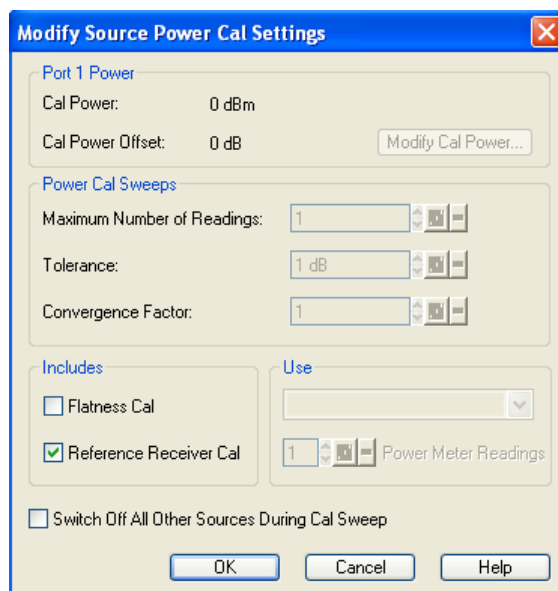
Modify Source Power Cal Settings

Port 1 Power

Cal Power: 0 dBm

Cal Power Offset: 0 dB

Modify Cal Power...

Power Cal Sweeps

Maximum Number of Readings: 1

Tolerance: 1 dB

Convergence Factor: 1

Includes

Flatness Cal

Reference Receiver Cal

Use

1

Power Meter Readings

Switch Off All Other Sources During Cal Sweep

OK

Cancel

Help